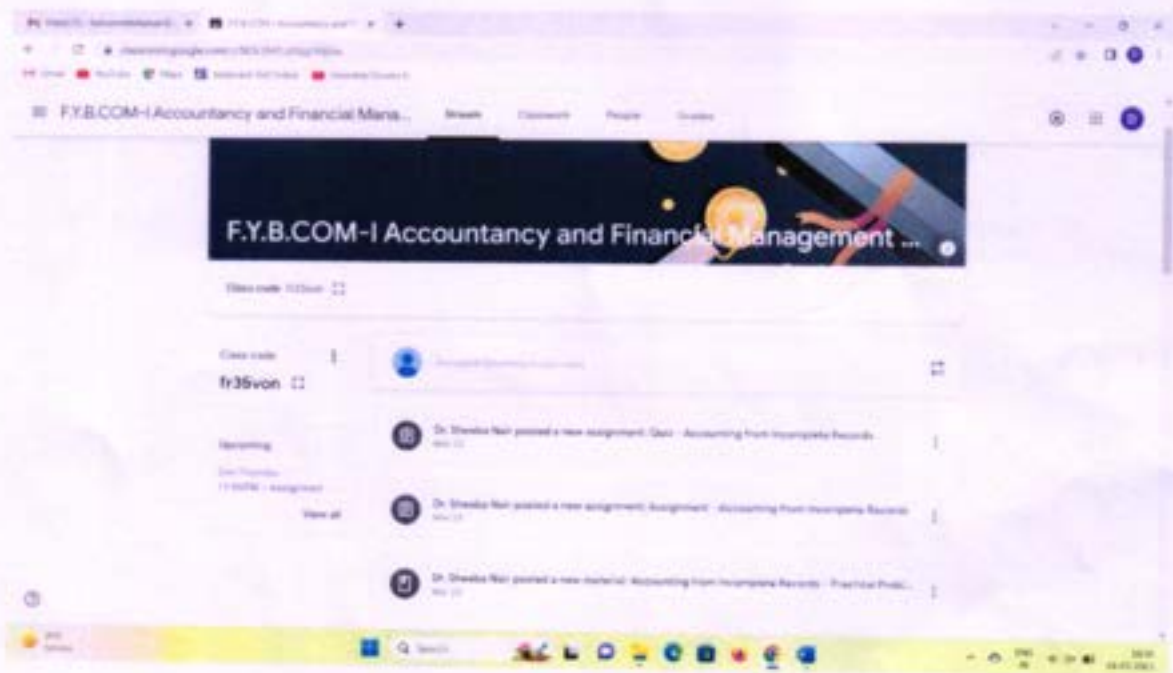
F.Y.B.COM-I Accountancy and Financial Mana... Stream Classwork People Grades

F.Y.B.COM-I Accountancy and Financial Management ...

Class code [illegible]

Class code
fr35von

Upcoming
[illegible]
View all

Announce something to your class

Dr. Sheeba Nair posted a new assignment: Quiz - Accounting from Incomplete Records

Dr. Sheeba Nair posted a new assignment: Assignment - Accounting from Incomplete Records

Dr. Sheeba Nair posted a new material: Accounting from Incomplete Records - Practical Probl...

Search